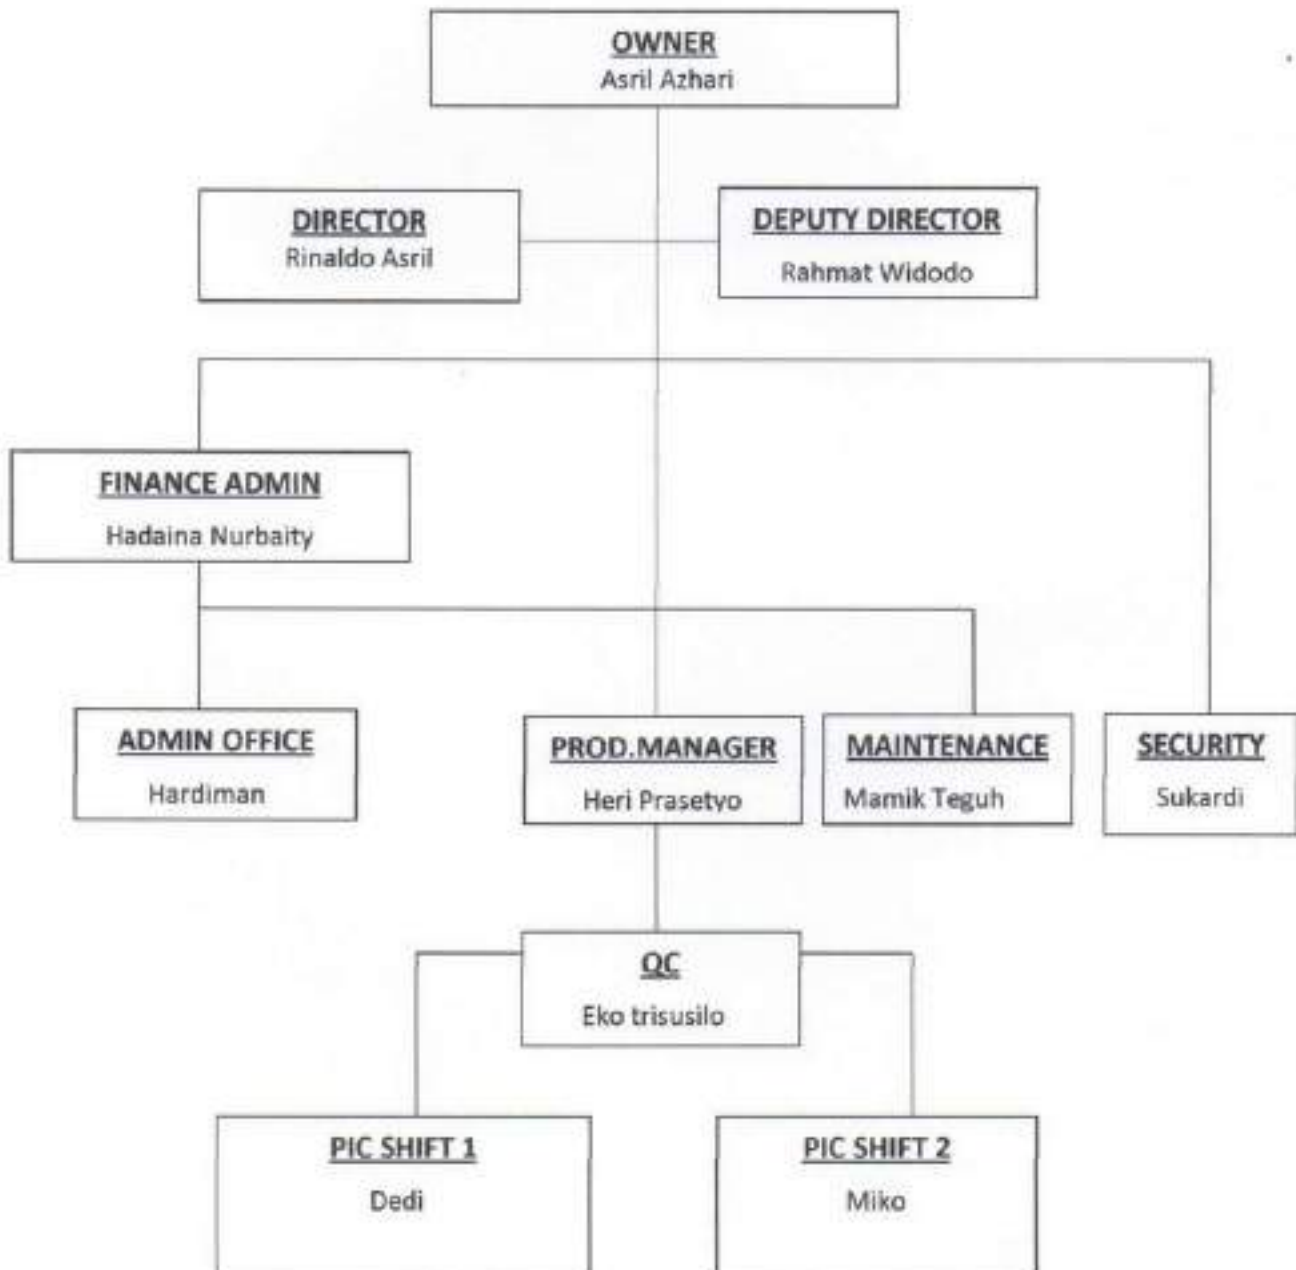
OWNER
Asril Azhari

DIRECTOR
Rinaldo Asril

DEPUTY DIRECTOR
Rahmat Widodo

FINANCE ADMIN
Hadaina Nurbaity

ADMIN OFFICE
Hardiman

PROD.MANAGER
Heri Prasetyo

MAINTENANCE
Mamik Teguh

SECURITY
Sukardi

QC
Eko trisusilo

PIC SHIFT 1
Dedi

PIC SHIFT 2
Miko